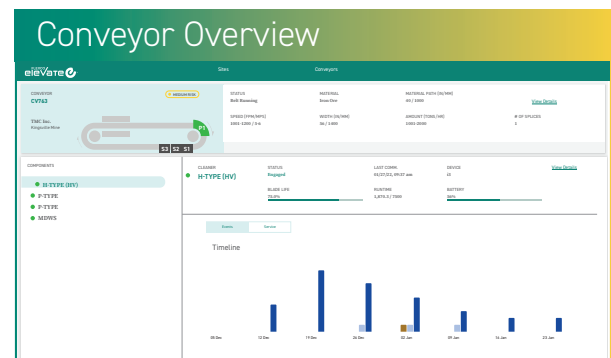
Conveyor Overview

elevate

Sites

Conveyors

CONVEYOR

CV763

TMC Inc.
Kalgoorlie Mine

S3 S2 S1

P1

STATUS
Belt Running

MATERIAL
Iron Ore

MATERIAL PATH (IN/MM)
40 / 1000

View Details

SPEED (FPM/MPS)
1000-1200 / 3-6

WIDTH (IN/MM)
36 / 1000

AMOUNT (TONS/HR)
1000-2000

# OF SPLICES
2

COMPONENTS

H-TYPE (HV)

P-TYPE

P-TYPE

MDWS

CLEANER

H-TYPE (HV)

STATUS
Engaged

LAST COMM.
04/27/21, 09:37 am

DEVICE
ID

View Details

BLADE LIFE
75.0%

RUNTIME
3,870.5 / 7000

BATTERY
86%

Events

Service

Timeline

05 Dec

12 Dec

19 Dec

26 Dec

02 Jan

09 Jan

16 Jan

23 Jan